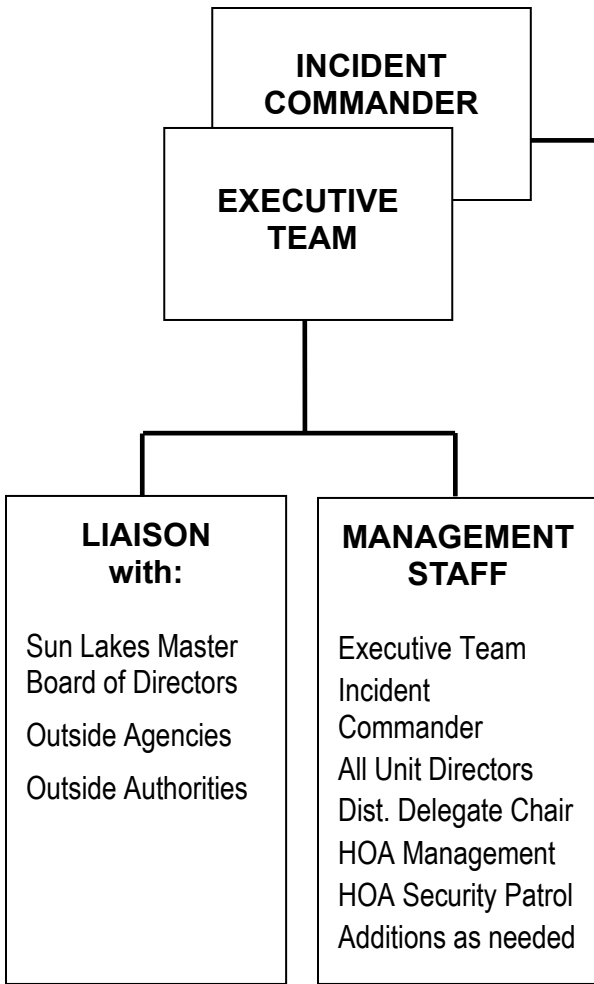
INCIDENT COMMANDER

EXECUTIVE TEAM

LIAISON with:

Sun Lakes Master Board of Directors

Outside Agencies

Outside Authorities

MANAGEMENT STAFF

Executive Team

Incident Commander

All Unit Directors

Dist. Delegate Chair

HOA Management

HOA Security Patrol

Additions as needed